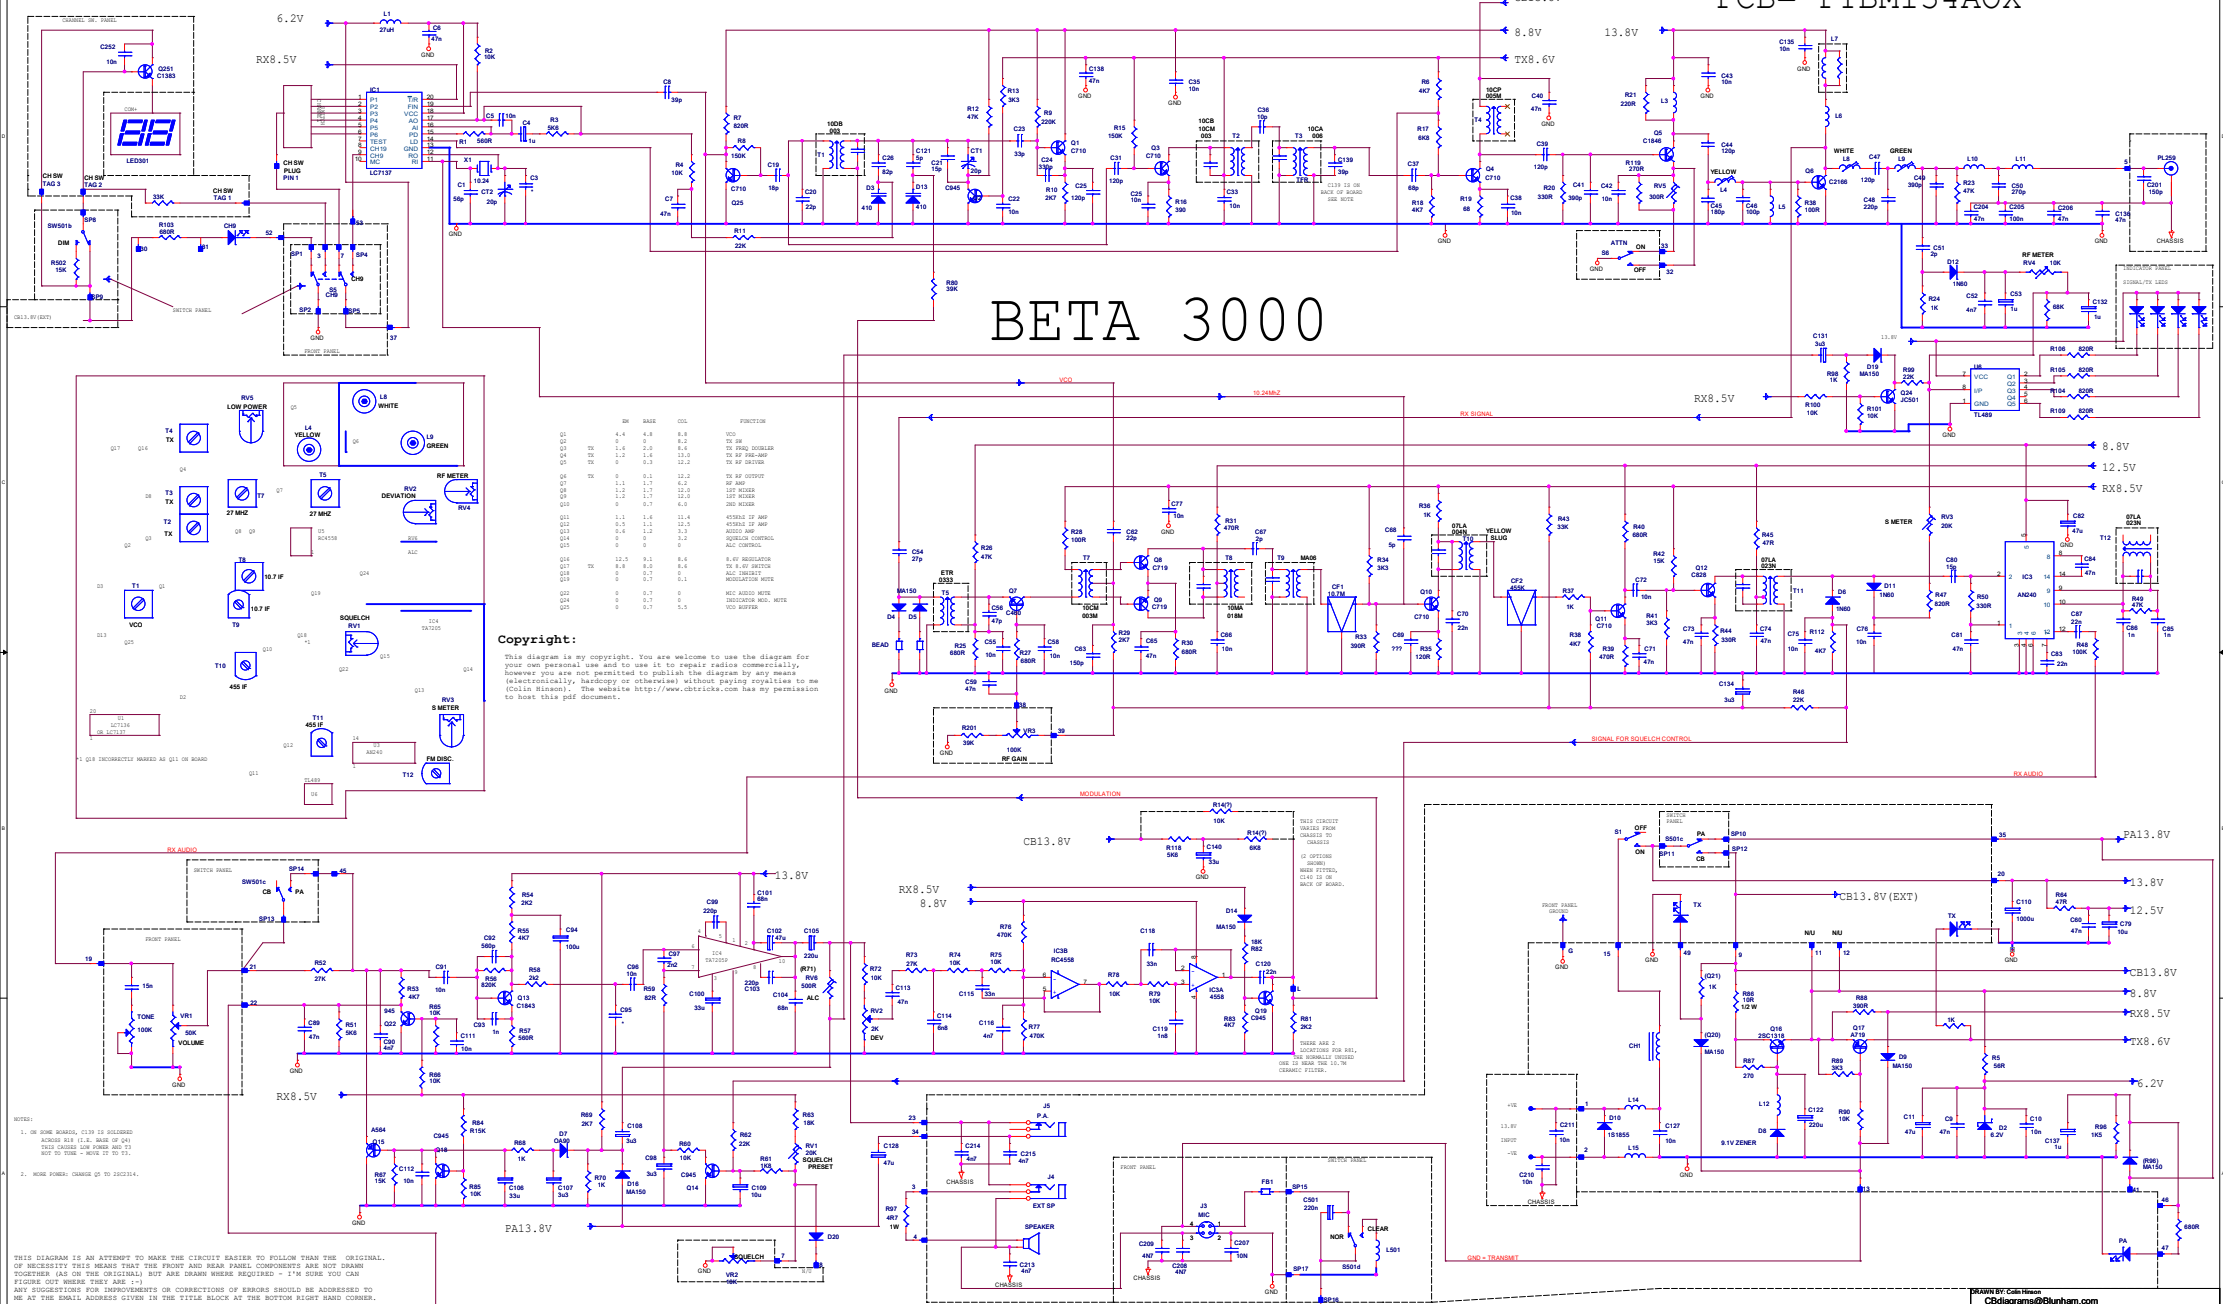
PCB- PTBM134A0X

BETA 3000

6.2V
RX8.5V
8.8V
TX8.6V
13.8V
CHANNEL SW. PANEL
LED301
LC7137
CH SW TAG 3
CH SW TAG 2
CH SW TAG 1
CH SW PLUG PIN 1
SWITCH PANEL
FRONT PANEL
CB13.8V(EXT)
VCO
10.24MHz
RX SIGNAL
RX8.5V
8.8V
12.5V
RX8.5V
S METER
SIGNAL FOR SQUELCH CONTROL
RX AUDIO
MODULATION
CB13.8V
RF GAIN
ATTN
ON
OFF
RF METER
WHITE
GREEN
YELLOW
CHASSIS
TL489
AN240
PA13.8V
13.8V
CB13.8V(EXT)
12.5V
CB13.8V
8.8V
RX8.5V
TX8.6V
6.2V
RX AUDIO
13.8V
RX8.5V
8.8V
PA13.8V
TONE
VOLUME
SQUELCH PRESET
SQUELCH
P.A.
EXT SP
SPEAKER
MIC
CLEAR
NOR
GND - TRANSMIT
9.1V ZENER

Copyright:
This diagram is my copyright. You are welcome to use the diagram for your own personal use and to use it to repair radios commercially, however you are not permitted to publish the diagram by any means (electronically, hardcopy or otherwise) without paying royalties to me (Colin Hinson). The website http://www.cbtricks.com has my permission to host this pdf document.

THIS CIRCUIT VARIES FROM CHASSIS TO CHASSIS
(2 OPTIONS SHOWN)
WHEN FITTED, C140 IS ON BACK OF BOARD.

THERE ARE 2 LOCATIONS FOR R81, THE NORMALLY UNUSED ONE IS NEAR THE 10.7M CERAMIC FILTER.

C139 IS ON BACK OF BOARD SEE NOTE

NOTES:
1. ON SOME BOARDS, C139 IS SOLDERED ACROSS R18 (I.E. BASE OF Q4) THIS CAUSES LOW POWER AND T3 NOT TO TUNE - MOVE IT TO T3.
2. MORE POWER: CHANGE Q5 TO 2SC2314.

*1 Q18 INCORRECTLY MARKED AS Q11 ON BOARD

THIS DIAGRAM IS AN ATTEMPT TO MAKE THE CIRCUIT EASIER TO FOLLOW THAN THE ORIGINAL. OF NECESSITY THIS MEANS THAT THE FRONT AND REAR PANEL COMPONENTS ARE NOT DRAWN TOGETHER (AS ON THE ORIGINAL) BUT ARE DRAWN WHERE REQUIRED - I'M SURE YOU CAN FIGURE OUT WHERE THEY ARE :-)
ANY SUGGESTIONS FOR IMPROVEMENTS OR CORRECTIONS OF ERRORS SHOULD BE ADDRESSED TO ME AT THE EMAIL ADDRESS GIVEN IN THE TITLE BLOCK AT THE BOTTOM RIGHT HAND CORNER.

DRAWN BY: Colin Hinson
CBdiagrams@Blunham.com